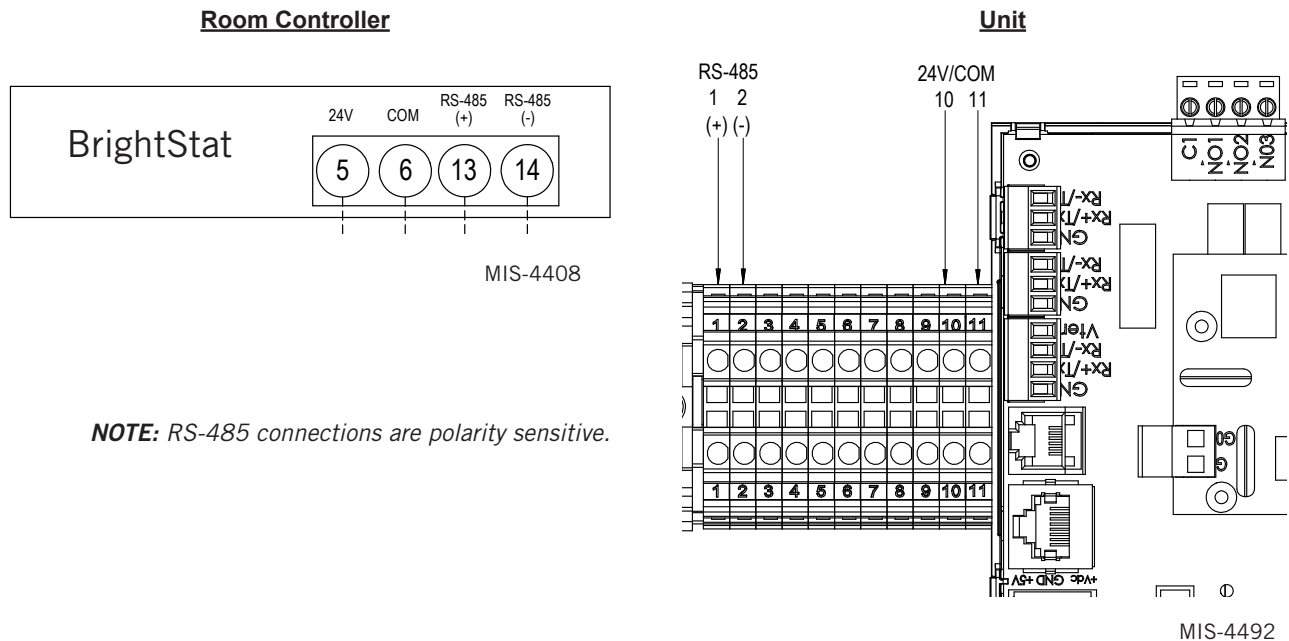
Room Controller

BrightStat

24V COM RS-485 (+) RS-485 (-)

5 6 13 14

MIS-4408

NOTE: RS-485 connections are polarity sensitive.

Unit

RS-485
1 2
(+) (-)

24V/COM
10 11

1 2 3 4 5 6 7 8 9 10 11

1 2 3 4 5 6 7 8 9 10 11

C1 NO1 NO2 NO3

RX-/T
RX+/T
GN
RX-/T
RX+/T
GN
Vref
RX-/T
RX+/T
GN

G0
G

+Vdc GND +5V

MIS-4492